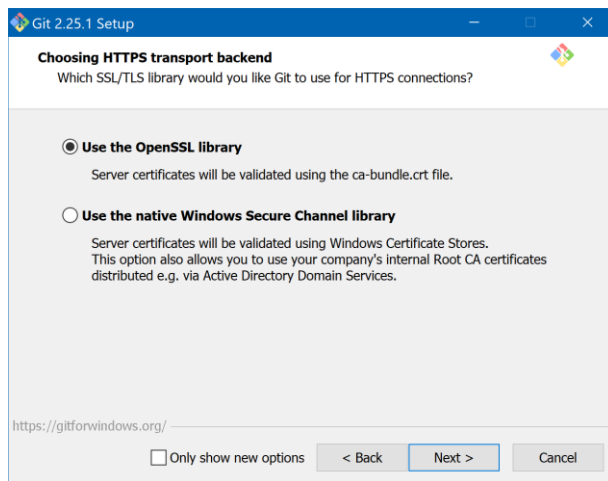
Git 2.25.1 Setup

Choosing HTTPS transport backend
Which SSL/TLS library would you like Git to use for HTTPS connections?

Use the OpenSSL library

Server certificates will be validated using the ca-bundle.crt file.

Use the native Windows Secure Channel library

Server certificates will be validated using Windows Certificate Stores. This option also allows you to use your company's internal Root CA certificates distributed e.g. via Active Directory Domain Services.

https://gitforwindows.org/

Only show new options

< Back

Next >

Cancel